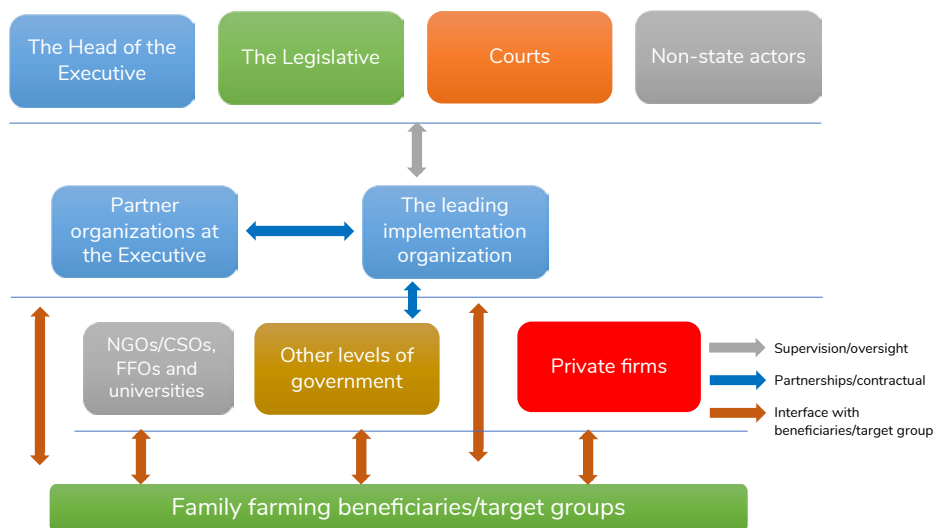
The Head of the Executive

The Legislative

Courts

Non-state actors

Partner organizations at the Executive

The leading implementation organization

NGOs/CSOs, FFOs and universities

Other levels of government

Private firms

Supervision/oversight

Partnerships/contractual

Interface with beneficiaries/target group

Family farming beneficiaries/target groups